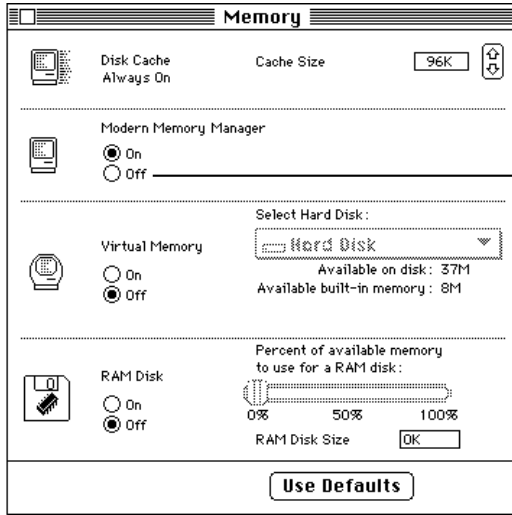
Memory

Disk Cache
Always On

Cache Size 96K

Modern Memory Manager
On
Off

Virtual Memory
On
Off

Select Hard Disk:
Hard Disk
Available on disk: 37M
Available built-in memory: 8M

RAM Disk
On
Off

Percent of available memory to use for a RAM disk:
0% 50% 100%
RAM Disk Size 0K

Use Defaults